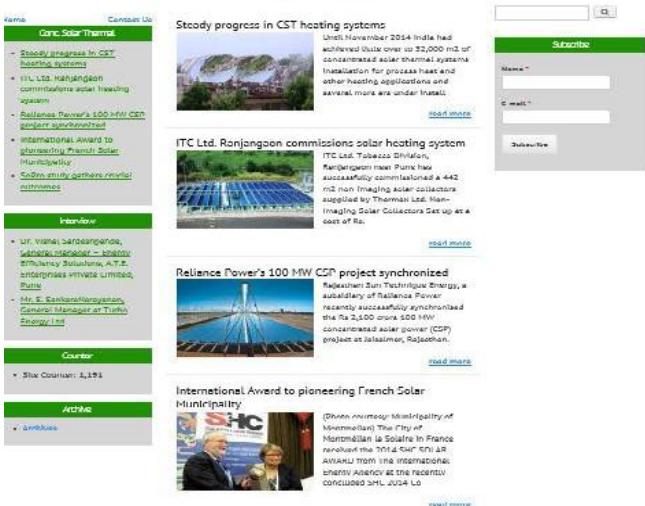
Home Contact Us

Conc. Solar Thermal

- Steady progress in CST heating systems
- ITC Ltd. Ranjangaon commissions solar heating system
- Reliance Power's 100 MW CSP project synchronized
- International Award to pioneering French Solar Municipality
- SoRen study gathers crucial outcomes

Interview

- Dr. Vishal Sardeshpande, General Manager – Energy Efficiency Solutions, A.T.E. Enterprises Private Limited, Pune
- Mr. S. Sankaranarayanan, General Manager at Turbo Energy Ltd

Counter

- Site Counter: 1,191

Archive

- Archives

Steady progress in CST heating systems

Until November 2014 India had achieved quite over to 32,000 m2 of concentrated solar thermal systems installation for process heat and other heating applications and several more are under install.

read more

ITC Ltd. Ranjangaon commissions solar heating system

ITC Ltd. Tobacco Division, Ranjangaon near Pune has successfully commissioned a 442 m2 non imaging solar collectors supplied by Thermax Ltd. Non-Imaging Solar Collectors Set up at a cost of Rs.

read more

Reliance Power's 100 MW CSP project synchronized

Rajasthan Sun Technique Energy, a subsidiary of Reliance Power recently successfully synchronised the Rs 2,100 crore 100 MW concentrated solar power (CSP) project at Jaisalmer, Rajasthan.

read more

International Award to pioneering French Solar Municipality

SHC

(Photo courtesy: Municipality of Montmellan) The City of Montmélian la Solaire in France received the 2014 SHC SOLAR AWARD from the International Energy Agency at the recently concluded SHC 2014 Co

read more

Subscribe

Name *

E-mail *

Subscribe